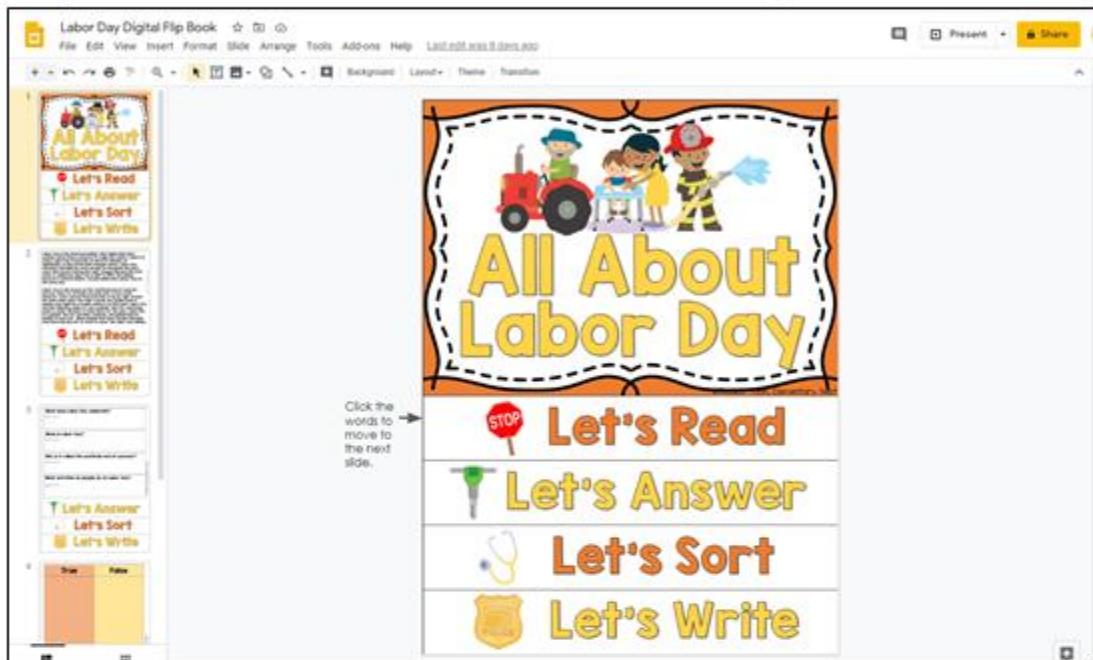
Labor Day Digital Flip Book
File Edit View Insert Format Slide Arrange Tools Add-ons Help Last edit was 8 days ago
Present Share
Background Layout Theme Transition

1
All About Labor Day
Let's Read
Let's Answer
Let's Sort
Let's Write

2
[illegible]
Let's Read
Let's Answer
Let's Sort
Let's Write

3
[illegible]
Let's Answer
Let's Sort
Let's Write

4
| True | False |
|---|---|

All About Labor Day

Click the words to move to the next slide.

STOP
Let's Read
Let's Answer
Let's Sort
POLICE
Let's Write